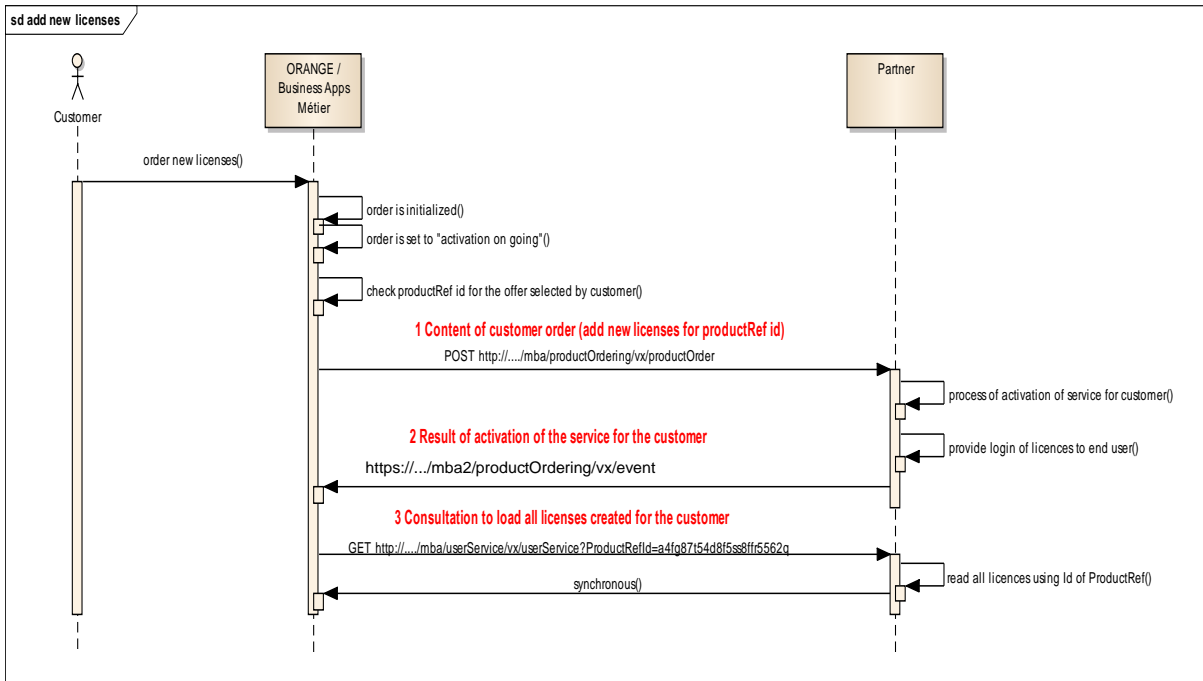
sd add new licenses

Customer

ORANGE / Business Apps Métier

Partner

order new licenses()

order is initialized()

order is set to "activation on going"()

check productRef id for the offer selected by customer()

1 Content of customer order (add new licenses for productRef id)

POST http://..../mba/productOrdering/vx/productOrder

process of activation of service for customer()

2 Result of activation of the service for the customer

provide login of licences to end user()

https://.../mba2/productOrdering/vx/event

3 Consultation to load all licenses created for the customer

GET http://..../mba/userService/vx/userService?ProductRefId=a4fg87t54d8f5ss8ffr5562q

read all licences using Id of ProductRef()

synchronous()